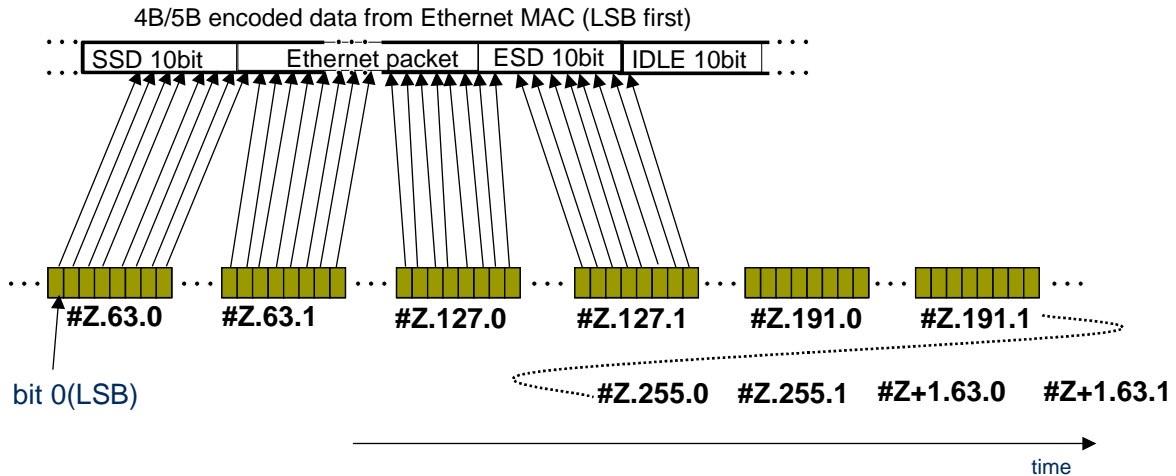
4B/5B encoded data from Ethernet MAC (LSB first)

SSD 10bit

Ethernet packet

ESD 10bit

IDLE 10bit

#Z.63.0

#Z.63.1

#Z.127.0

#Z.127.1

#Z.191.0

#Z.191.1

bit 0(LSB)

#Z.255.0

#Z.255.1

#Z+1.63.0

#Z+1.63.1

time